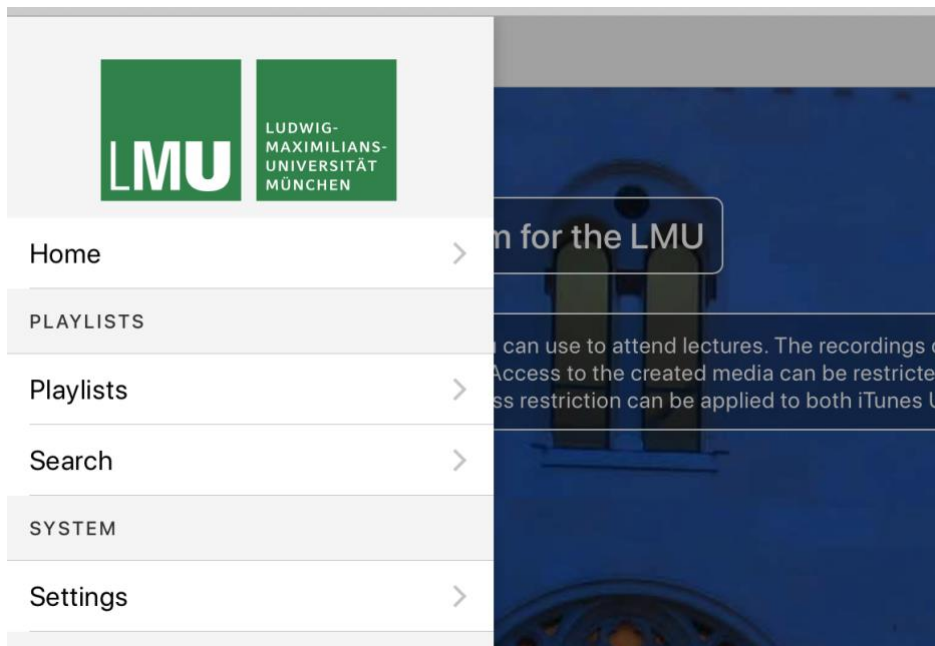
LMU

LUDWIG-MAXIMILIANS-UNIVERSITÄT MÜNCHEN

Home

PLAYLISTS

Playlists

Search

SYSTEM

Settings

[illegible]m for the LMU

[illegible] can use to attend lectures. The recordings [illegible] Access to the created media can be restricte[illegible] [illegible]ss restriction can be applied to both iTunes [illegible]